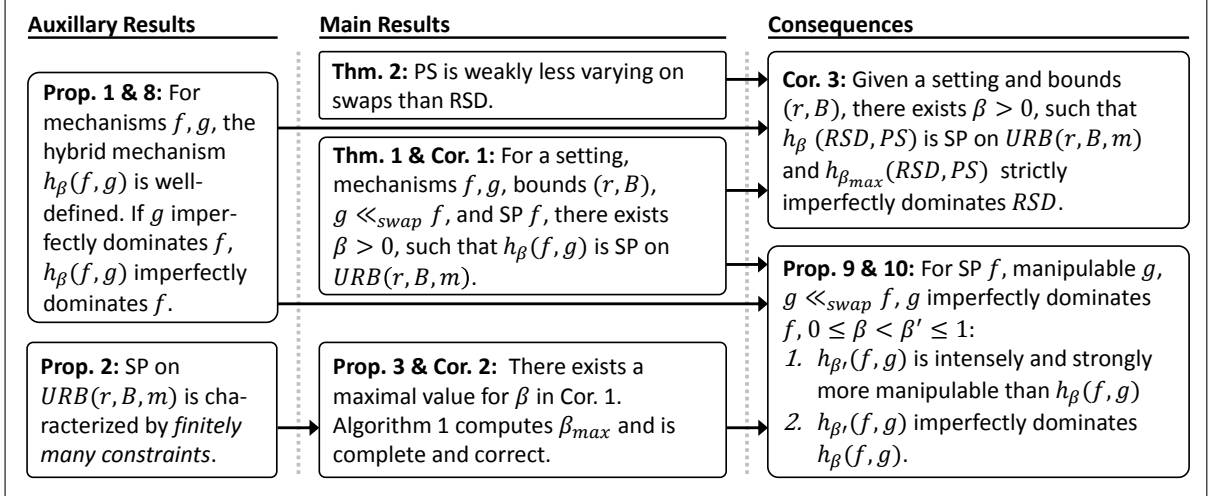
**Auxillary Results**

**Prop. 1 & 8:** For mechanisms $f, g$, the hybrid mechanism $h_\beta(f,g)$ is well-defined. If $g$ imperfectly dominates $f$, $h_\beta(f,g)$ imperfectly dominates $f$.

**Prop. 2:** SP on $URB(r,B,m)$ is characterized by *finitely many constraints*.

**Main Results**

**Thm. 2:** PS is weakly less varying on swaps than RSD.

**Thm. 1 & Cor. 1:** For a setting, mechanisms $f, g$, bounds $(r,B)$, $g \ll_{swap} f$, and SP $f$, there exists $\beta > 0$, such that $h_\beta(f,g)$ is SP on $URB(r,B,m)$.

**Prop. 3 & Cor. 2:** There exists a maximal value for $\beta$ in Cor. 1. Algorithm 1 computes $\beta_{max}$ and is complete and correct.

**Consequences**

**Cor. 3:** Given a setting and bounds $(r,B)$, there exists $\beta > 0$, such that $h_\beta(RSD, PS)$ is SP on $URB(r,B,m)$ and $h_{\beta_{max}}(RSD,PS)$ strictly imperfectly dominates $RSD$.

**Prop. 9 & 10:** For SP $f$, manipulable $g$, $g \ll_{swap} f$, $g$ imperfectly dominates $f$, $0 \leq \beta < \beta' \leq 1$:
*1.* $h_{\beta'}(f,g)$ is intensely and strongly more manipulable than $h_\beta(f,g)$
*2.* $h_{\beta'}(f,g)$ imperfectly dominates $h_\beta(f,g)$.